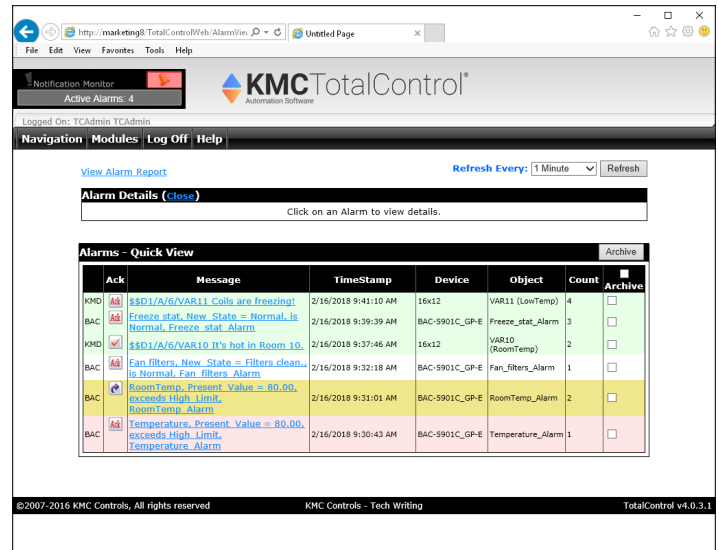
http://marketing8/TotalControlWeb/AlarmVie
Untitled Page
File Edit View Favorites Tools Help

Notification Monitor
Active Alarms: 4

KMC TotalControl®
Automation Software

Logged On: TCAdmin TCAdmin

Navigation Modules Log Off Help

View Alarm Report

Refresh Every: 1 Minute Refresh

Alarm Details (Close)
Click on an Alarm to view details.

Alarms - Quick View
Archive

| | Ack | Message | TimeStamp | Device | Object | Count | Archive |
|---|---|---|---|---|---|---|---|
| KMD | | $$D1/A/6/VAR11 Coils are freezing! | 2/16/2018 9:41:10 AM | 16x12 | VAR11 (LowTemp) | 4 | |
| BAC | | Freeze stat, New State = Normal, is Normal, Freeze stat Alarm | 2/16/2018 9:39:39 AM | BAC-5901C_GP-E | Freeze_stat_Alarm | 3 | |
| KMD | | $$D1/A/6/VAR10 It's hot in Room 10. | 2/16/2018 9:37:46 AM | 16x12 | VAR10 (RoomTemp) | 2 | |
| BAC | | Fan filters, New State = Filters clean., is Normal, Fan filters Alarm | 2/16/2018 9:32:18 AM | BAC-5901C_GP-E | Fan_filters_Alarm | 1 | |
| BAC | | RoomTemp, Present Value = 80.00, exceeds High Limit, RoomTemp Alarm | 2/16/2018 9:31:01 AM | BAC-5901C_GP-E | RoomTemp_Alarm | 2 | |
| BAC | | Temperature, Present Value = 80.00, exceeds High Limit, Temperature Alarm | 2/16/2018 9:30:43 AM | BAC-5901C_GP-E | Temperature_Alarm | 1 | |

©2007-2016 KMC Controls, All rights reserved
KMC Controls - Tech Writing
TotalControl v4.0.3.1